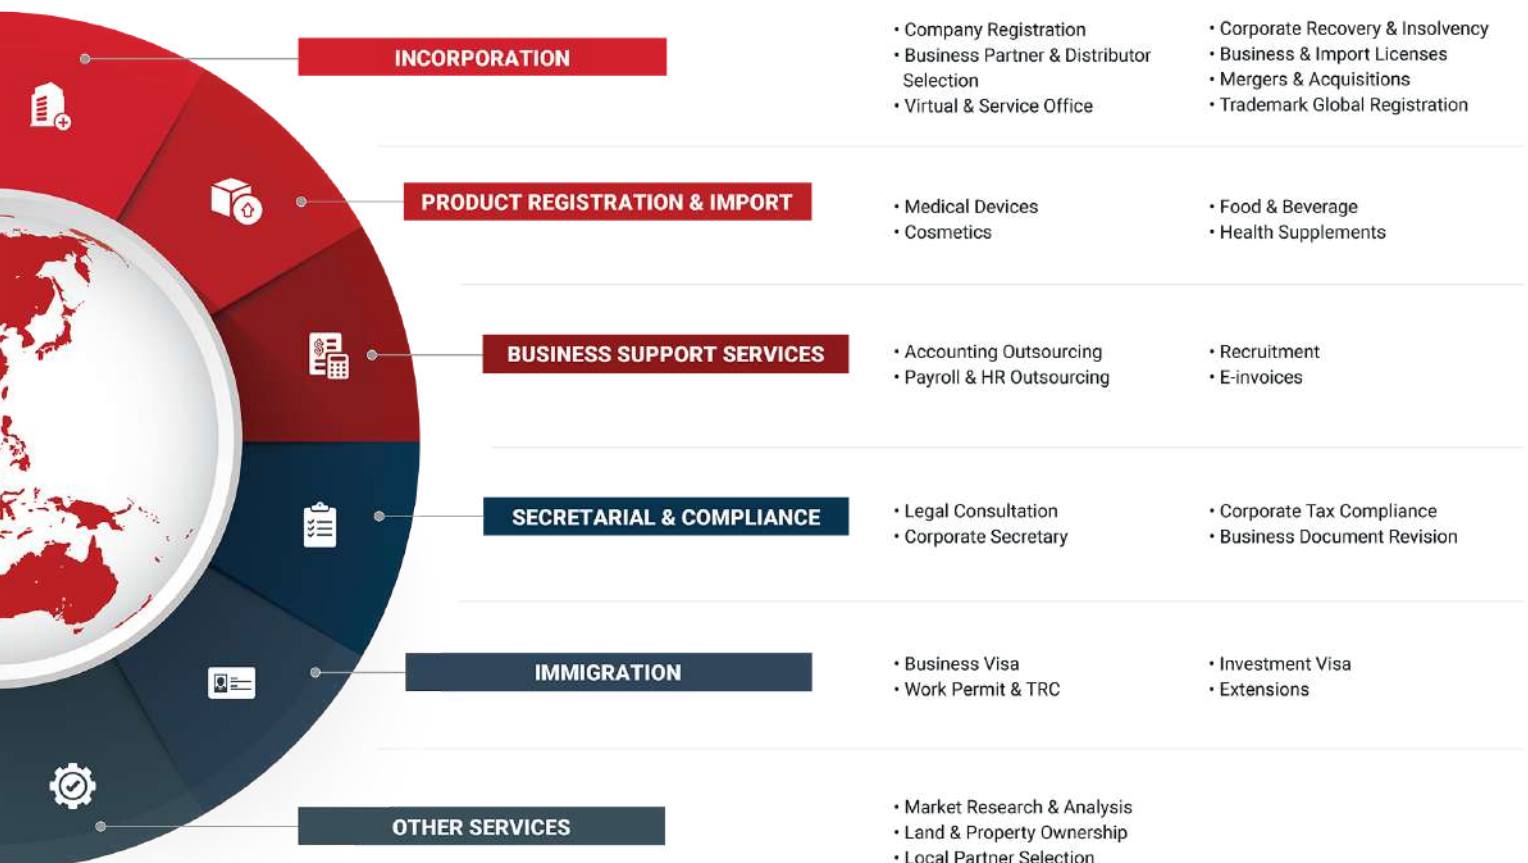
INCORPORATION

• Company Registration
• Business Partner & Distributor Selection
• Virtual & Service Office

• Corporate Recovery & Insolvency
• Business & Import Licenses
• Mergers & Acquisitions
• Trademark Global Registration

PRODUCT REGISTRATION & IMPORT

• Medical Devices
• Cosmetics

• Food & Beverage
• Health Supplements

BUSINESS SUPPORT SERVICES

• Accounting Outsourcing
• Payroll & HR Outsourcing

• Recruitment
• E-invoices

SECRETARIAL & COMPLIANCE

• Legal Consultation
• Corporate Secretary

• Corporate Tax Compliance
• Business Document Revision

IMMIGRATION

• Business Visa
• Work Permit & TRC

• Investment Visa
• Extensions

OTHER SERVICES

• Market Research & Analysis
• Land & Property Ownership
• Local Partner Selection